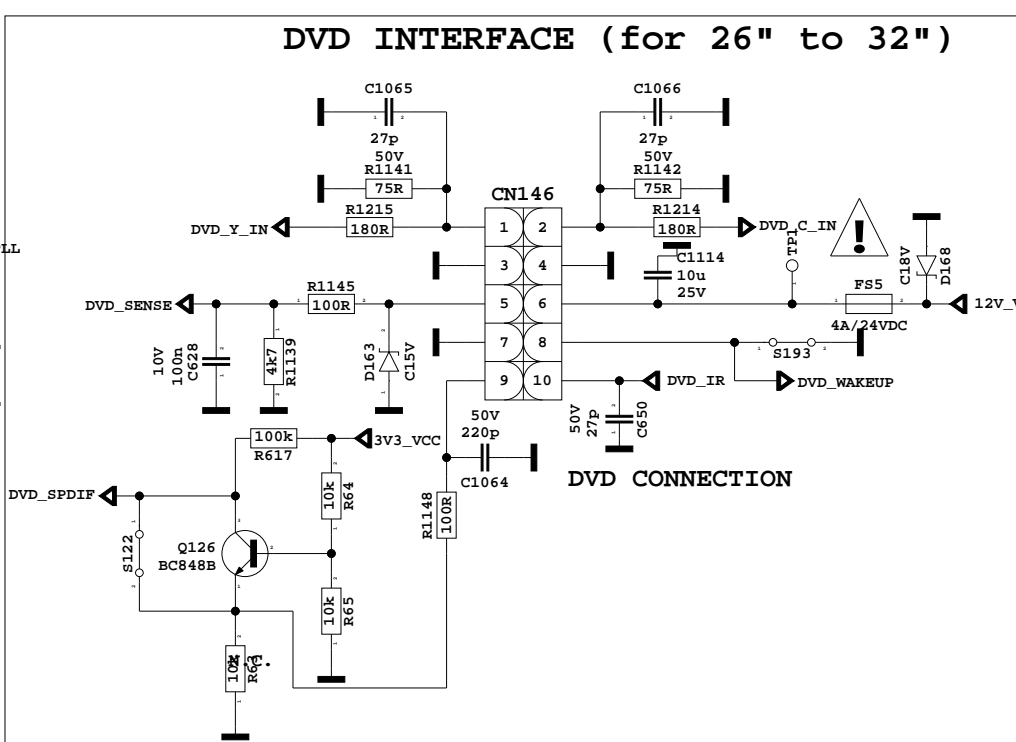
DVD INTERFACE (for 26" to 32")

C1065
27p
50V
R1141
75R
R1215
180R
DVD_Y_IN

C1066
27p
50V
R1142
75R
R1214
180R
DVD_C_IN

CN146
1 2
3 4
5 6
7 8
9 10

LL

C1114
10u
25V
TP1
C18V
D168
!
FS5
4A/24VDC
12V_V

DVD_SENSE
R1145
100R
10V
100n
C628
4k7
R1139
D163
C15V

S193
DVD_WAKEUP
DVD_IR
50V
27p
C650

50V
220p
C1064
DVD CONNECTION

100k
R617
3V3_VCC
10k
R64
R1148
100R

DVD_SPDIF
S122
Q126
BC848B
10k
R65
10k
R63